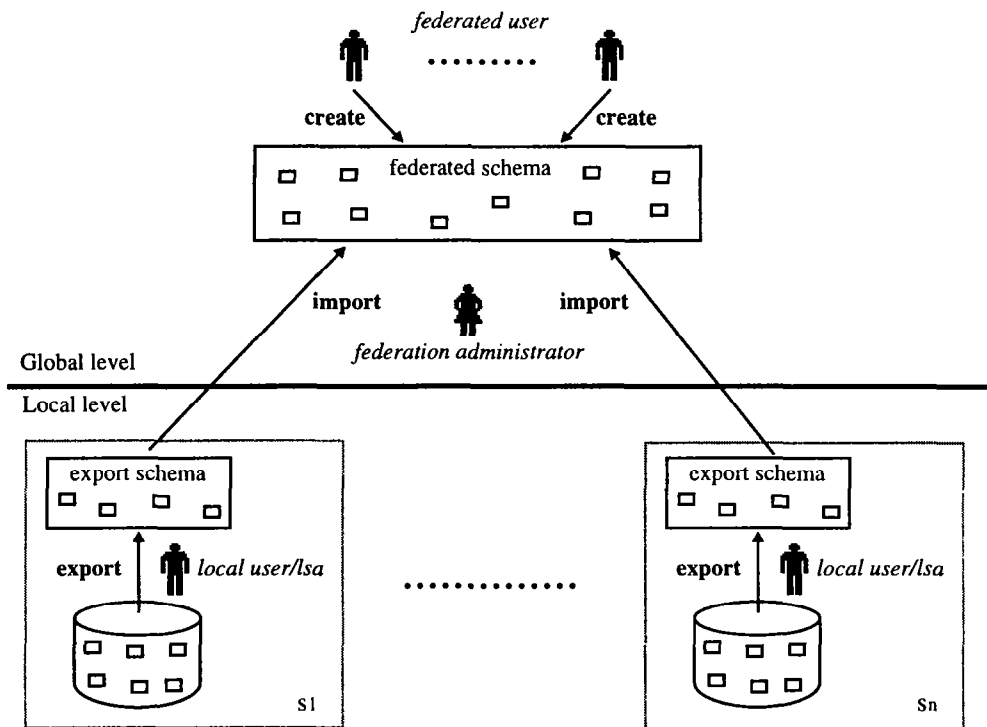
federated user

create

create

federated schema

import

import

federation administrator

Global level

Local level

export schema

export

local user/lsa

S1

export schema

export

local user/lsa

Sn